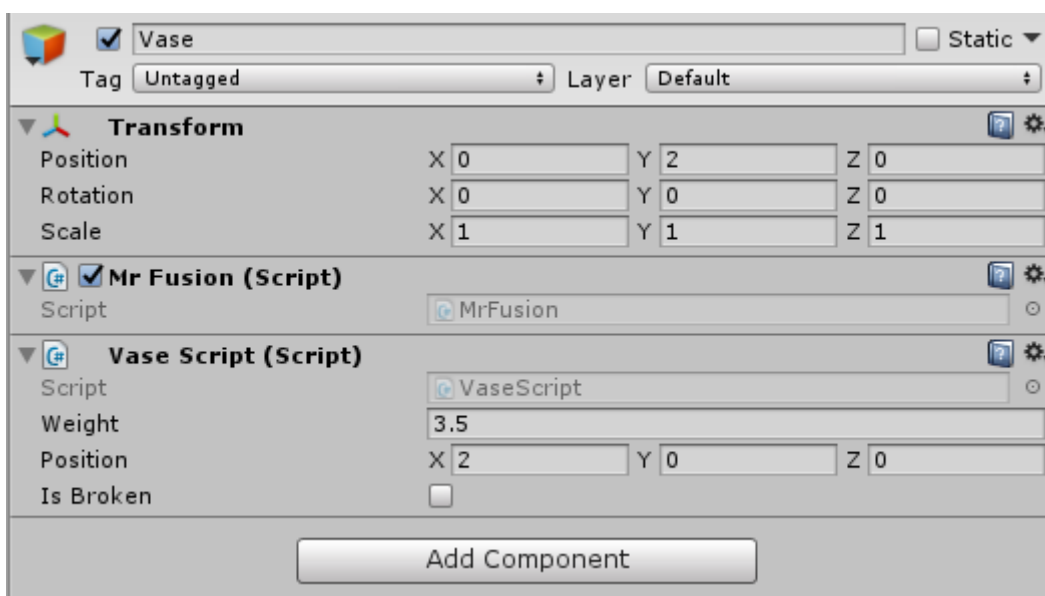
Vase
Static
Tag Untagged
Layer Default

Transform
Position X 0 Y 2 Z 0
Rotation X 0 Y 0 Z 0
Scale X 1 Y 1 Z 1

Mr Fusion (Script)
Script MrFusion

Vase Script (Script)
Script VaseScript
Weight 3.5
Position X 2 Y 0 Z 0
Is Broken

Add Component